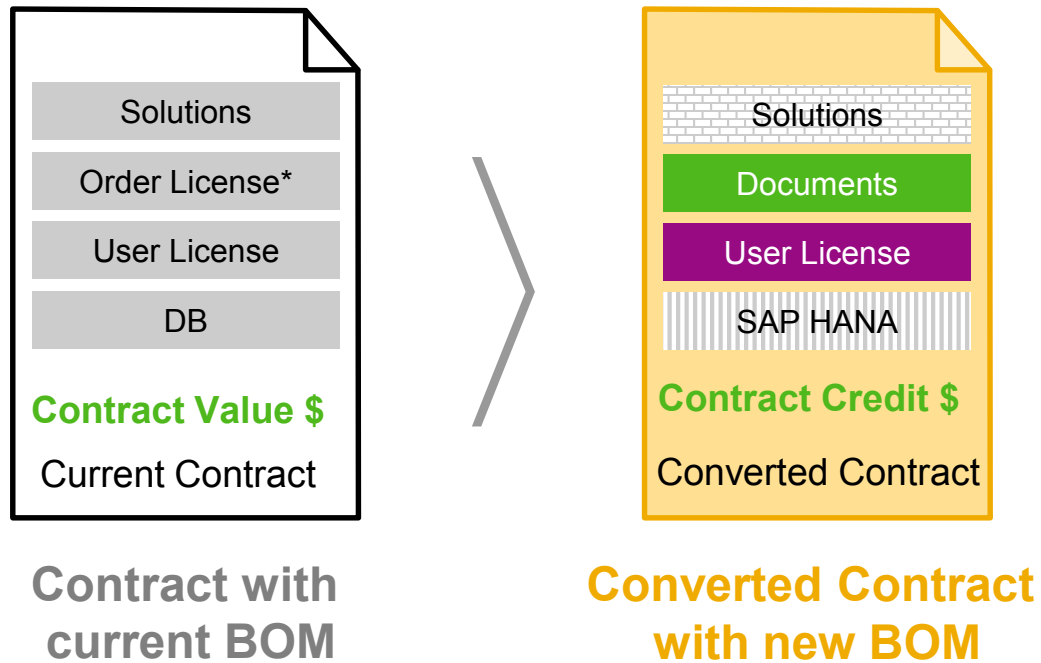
Solutions

Order License*

User License

DB

Contract Value $

Current Contract

Contract with current BOM

Solutions

Documents

User License

SAP HANA

Contract Credit $

Converted Contract

Converted Contract with new BOM